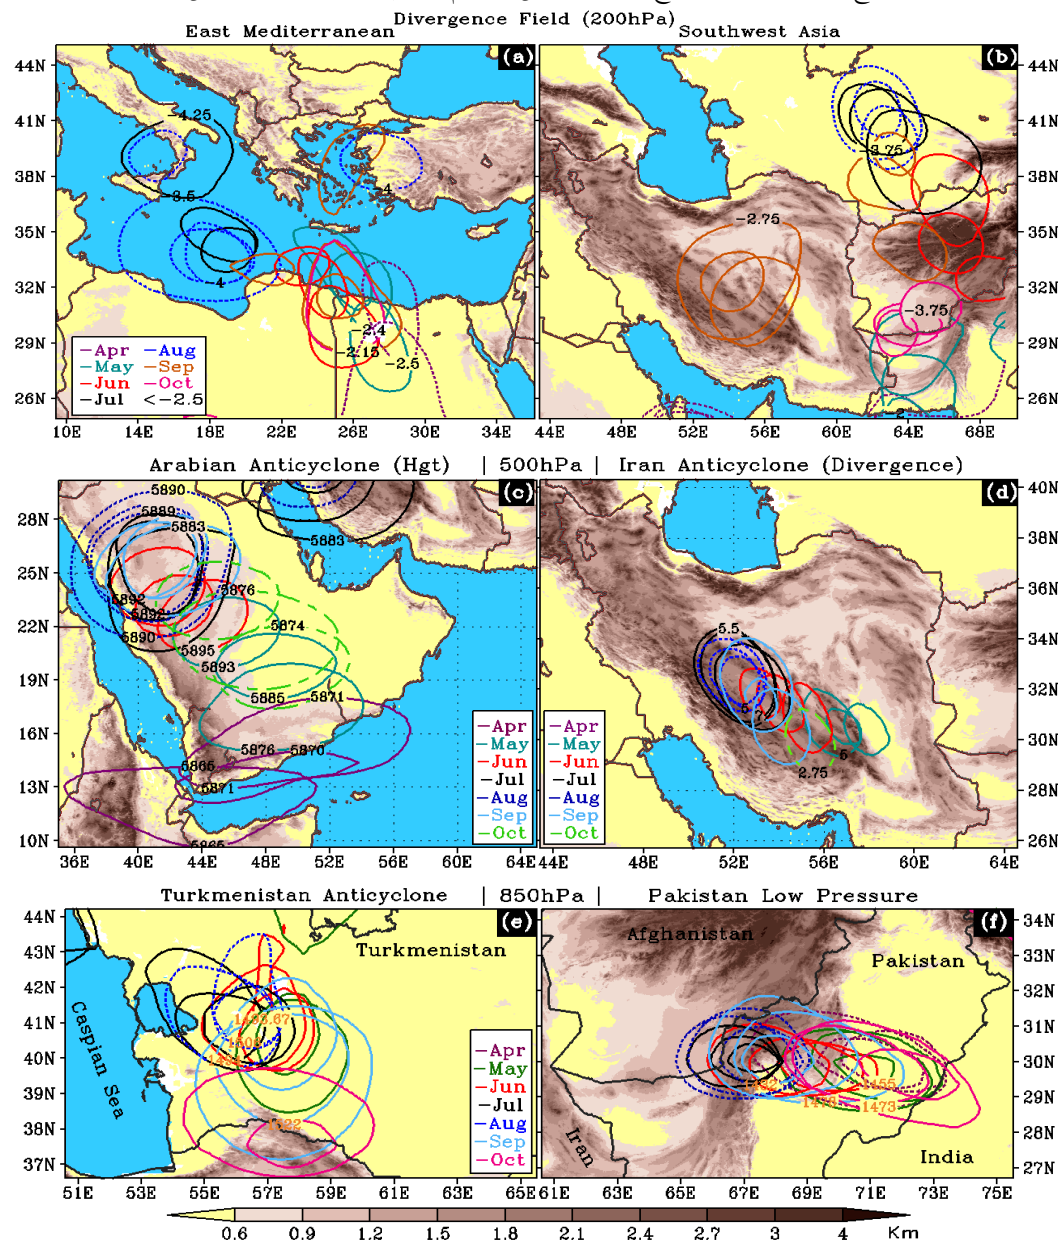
Divergence Field (200hPa)
East Mediterranean
Southwest Asia
(a)
(b)
44N 41N 38N 35N 32N 29N 26N
-4.25
-3.5
-4
-4
-2.4
-2.15
-2.5
-Apr -Aug
-May -Sep
-Jun -Oct
-Jul <-2.5
10E 14E 18E 22E 26E 30E 34E
-3.75
-2.75
-3.75
-2
44E 48E 52E 56E 60E 64E 68E
44N 41N 38N 35N 32N 29N 26N

Arabian Anticyclone (Hgt) | 500hPa | Iran Anticyclone (Divergence)
(c)
(d)
28N 25N 22N 19N 16N 13N 10N
5890
5889
5883
5883
5892
5892
5890
5876
5874
5895
5893
5885
5871
5876
5870
5865
5871
5865
-Apr
-May
-Jun
-Jul
-Aug
-Sep
-Oct
36E 40E 44E 48E 52E 56E 60E 64E
5.5
5.5
6
2.75
-Apr
-May
-Jun
-Jul
-Aug
-Sep
-Oct
44E 48E 52E 56E 60E 64E
40N 38N 36N 34N 32N 30N 28N 26N

Turkmenistan Anticyclone | 850hPa | Pakistan Low Pressure
(e)
(f)
44N 43N 42N 41N 40N 39N 38N 37N
Turkmenistan
Caspian Sea
1492.67
1505
1522
-Apr
-May
-Jun
-Jul
-Aug
-Sep
-Oct
51E 53E 55E 57E 59E 61E 63E 65E
Afghanistan
Pakistan
Iran
India
1482
1455
1473
1473
61E 63E 65E 67E 69E 71E 73E 75E
34N 33N 32N 31N 30N 29N 28N 27N
0.6 0.9 1.2 1.5 1.8 2.1 2.4 2.7 3 4 Km